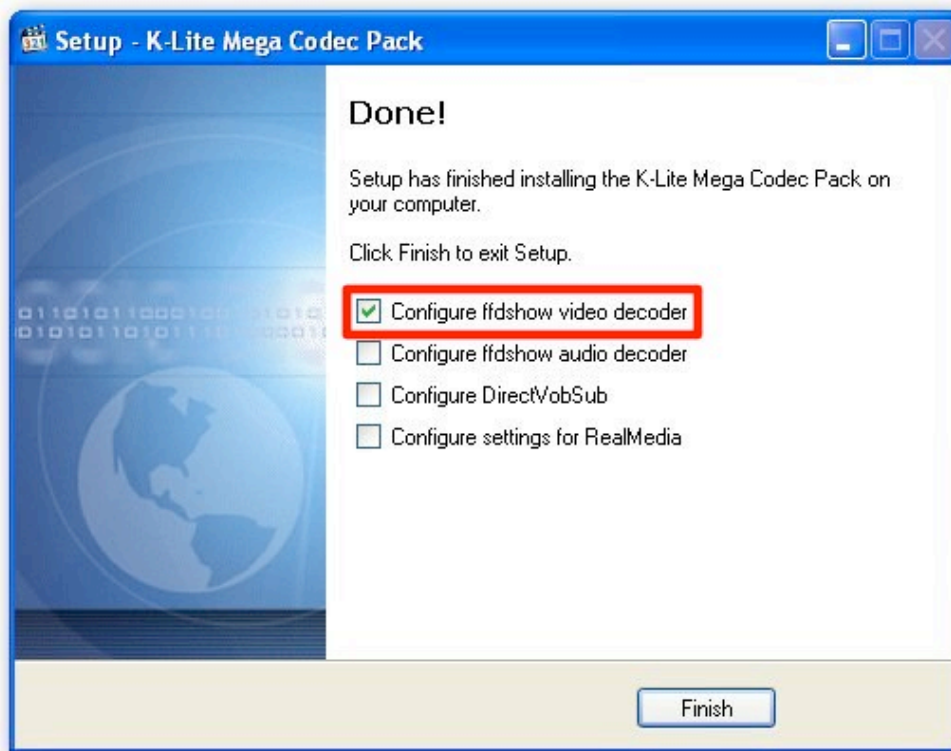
Setup - K-Lite Mega Codec Pack

Done!

Setup has finished installing the K-Lite Mega Codec Pack on your computer.

Click Finish to exit Setup.

Configure ffdshow video decoder

Configure ffdshow audio decoder

Configure DirectVobSub

Configure settings for RealMedia

Finish